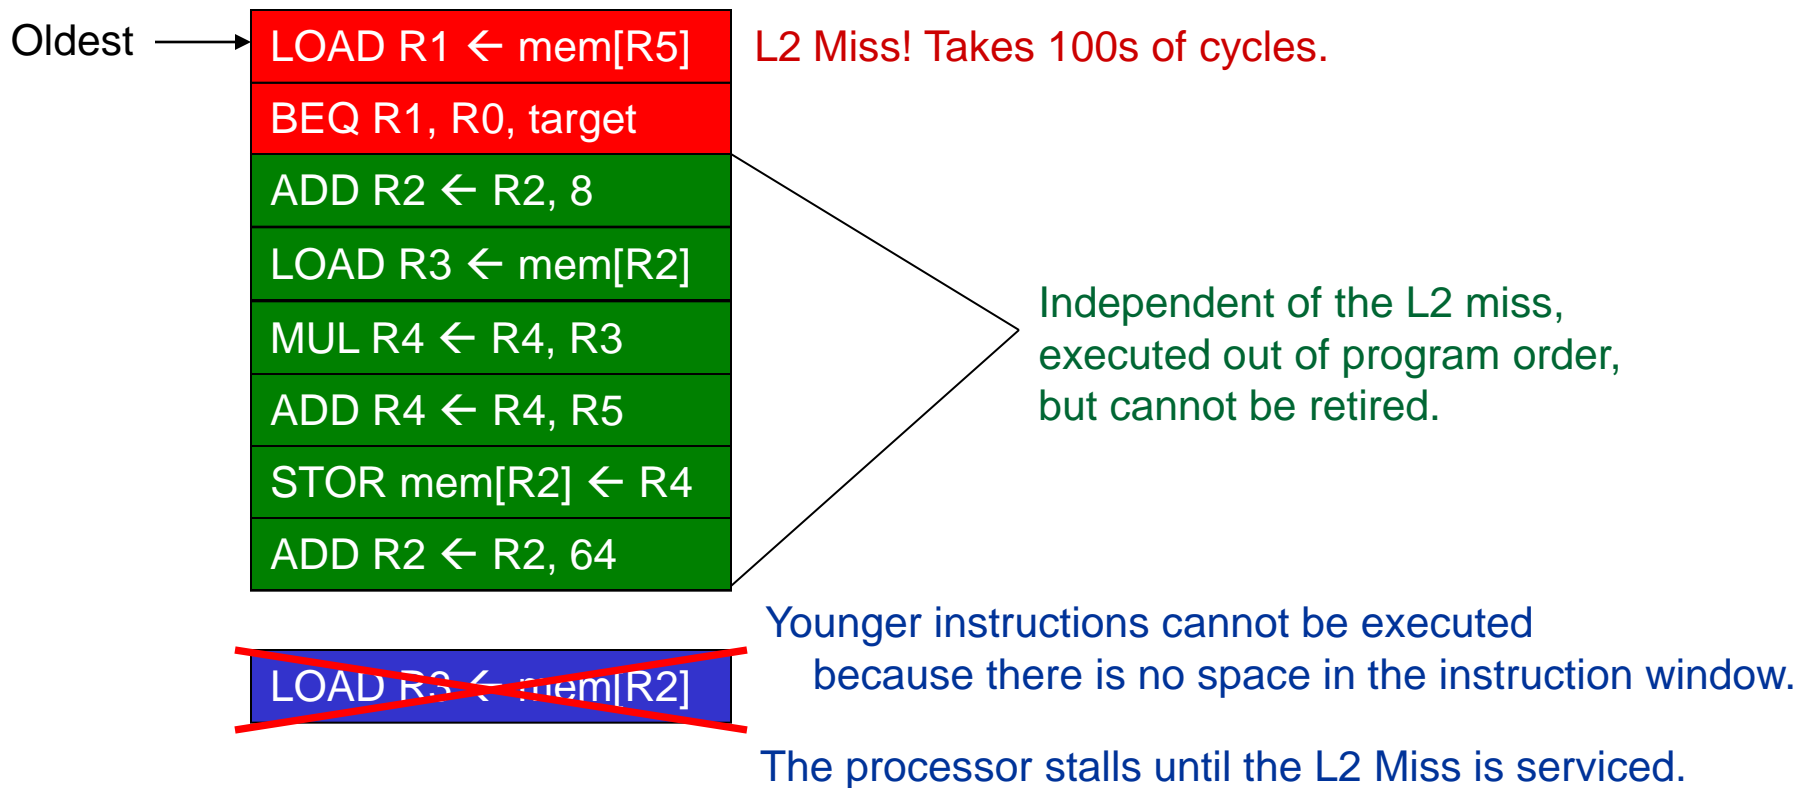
Oldest

LOAD R1 ← mem[R5]

L2 Miss! Takes 100s of cycles.

BEQ R1, R0, target

ADD R2 ← R2, 8

LOAD R3 ← mem[R2]

MUL R4 ← R4, R3

ADD R4 ← R4, R5

STOR mem[R2] ← R4

ADD R2 ← R2, 64

Independent of the L2 miss, executed out of program order, but cannot be retired.

LOAD R3 ← mem[R2]

Younger instructions cannot be executed because there is no space in the instruction window.

The processor stalls until the L2 Miss is serviced.